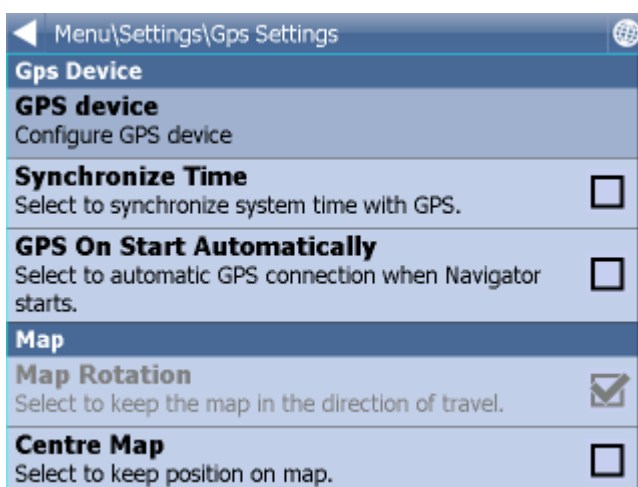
Menu\Settings\Gps Settings

Gps Device

GPS device
Configure GPS device

Synchronize Time
Select to synchronize system time with GPS.

GPS On Start Automatically
Select to automatic GPS connection when Navigator starts.

Map

Map Rotation
Select to keep the map in the direction of travel.

Centre Map
Select to keep position on map.